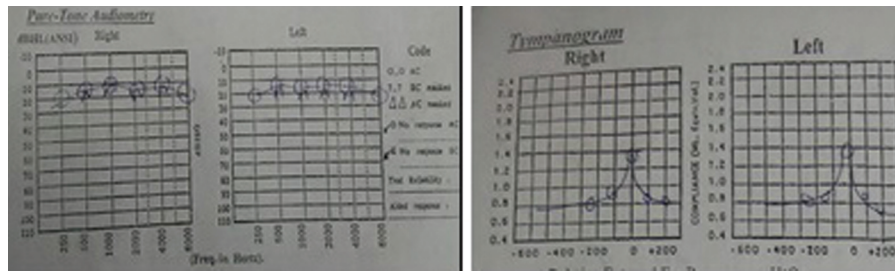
Pure-Tone Audiometry

dBHL(ANSI) Right

Left

Code

O,X AC

BC masked

BC

No response AC

No response BC

Poor Reliability

Added response

250 500 1000 2000 4000 8000

(Freq. in Hertz)

Tympanogram

Right

Left

2.4 2.2 2.0 1.8 1.6 1.4 1.2 1.0 0.8 0.6 0.4

COMPLIANCE (ML Eqivalent)

-600 -400 -200 0 +200

-600 -400 -200 0 +200